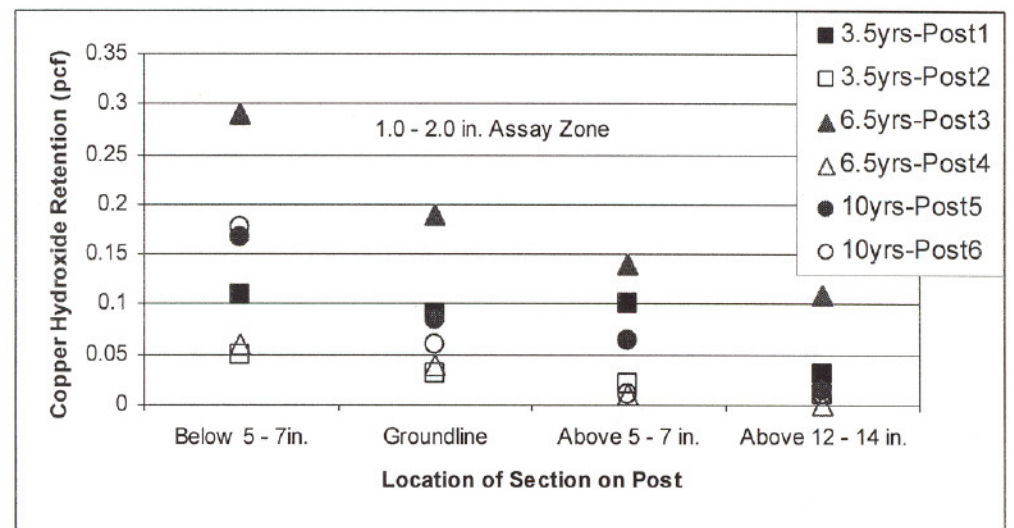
Copper Hydroxide Retention (pcf)

0.35
0.3
0.25
0.2
0.15
0.1
0.05
0

1.0 - 2.0 in. Assay Zone

■ 3.5yrs-Post1
□ 3.5yrs-Post2
▲ 6.5yrs-Post3
△ 6.5yrs-Post4
● 10yrs-Post5
○ 10yrs-Post6

Below 5 - 7in.
Groundline
Above 5 - 7 in.
Above 12 - 14 in.

Location of Section on Post